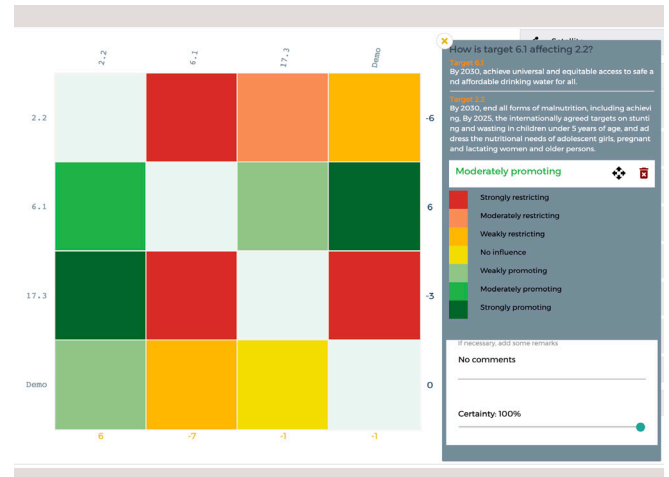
2.2

6.1

17.3

Demo

2.2

6.1

17.3

Demo

-6

6

-3

0

6

-7

-1

-1

How is target 6.1 affecting 2.2?

Target 6.1

By 2030, achieve universal and equitable access to safe and affordable drinking water for all.

Target 2.2

By 2030, end all forms of malnutrition, including achieving, by 2025, the internationally agreed targets on stunting and wasting in children under 5 years of age, and address the nutritional needs of adolescent girls, pregnant and lactating women and older persons.

Moderately promoting

Strongly restricting

Moderately restricting

Weakly restricting

No influence

Weakly promoting

Moderately promoting

Strongly promoting

If necessary, add some remarks

No comments

Certainty: 100%